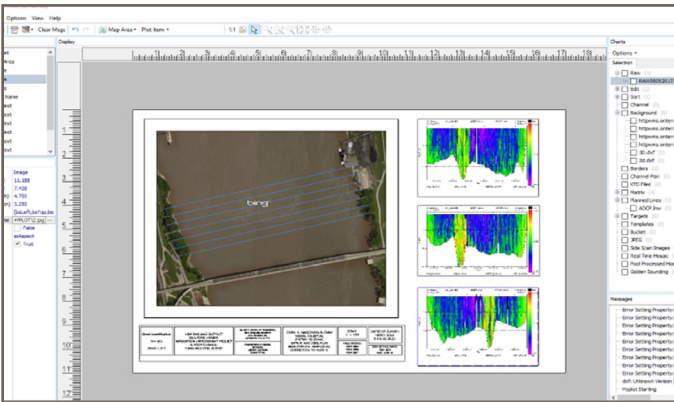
Options View Help

Clear Msgs Map Area Plot Item 1:1

Display

Charts

Options

Selection

Raw
RAW0905101
Edit
Sort
Channel
Background
httpwww.anten
httpwww.anten
httpwww.anten
httpwww.anten
30.dxf
36.dxf
Borders
Channel Plan
KTO Files
Matrix
Planned Lines
ADCP line
Targets
Templates
Bucket
JPEG
Side Scan Images
Real Time Mosaic
Post Processed Mos
Golden Sounding

Messages

Error Setting Property
Error Setting Property
Error Setting Property
Error Setting Property
Error Setting Property
Error Setting Property
Error Setting Property
Error Setting Property
dxf: Unknown Version
Hyplot Starting

Image
11.185
7.428
4.750
3.350
False
True

bing

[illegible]